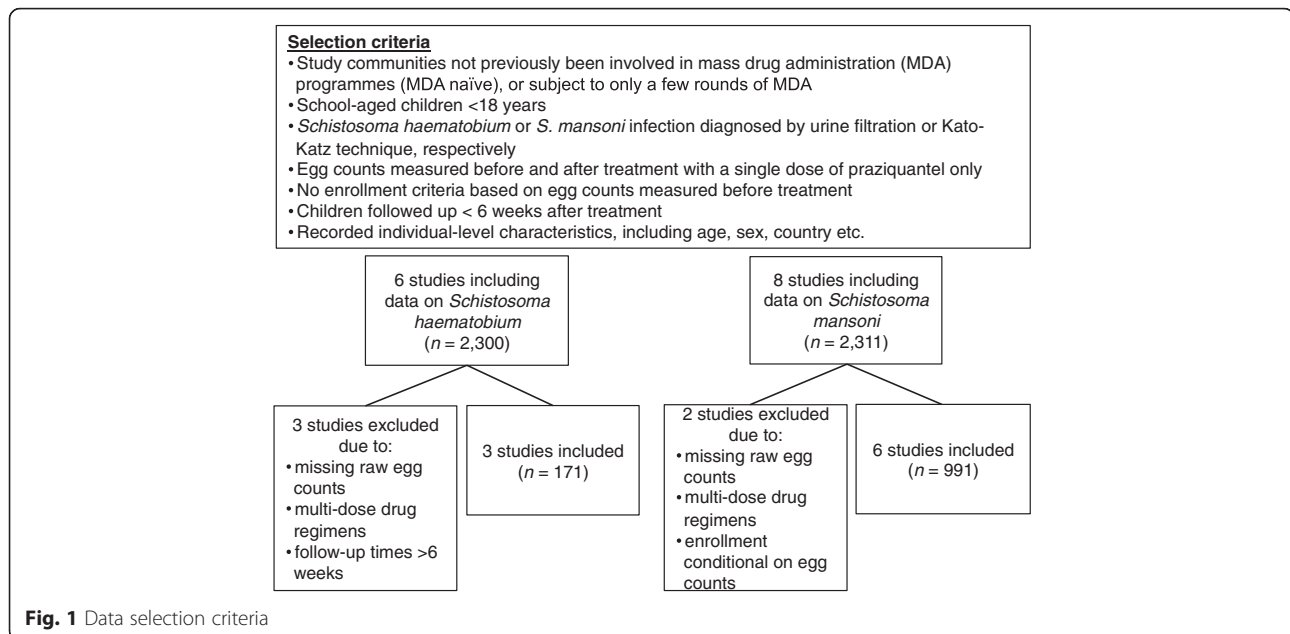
Selection criteria
• Study communities not previously been involved in mass drug administration (MDA) programmes (MDA naïve), or subject to only a few rounds of MDA
• School-aged children <18 years
• *Schistosoma haematobium* or *S. mansoni* infection diagnosed by urine filtration or Kato-Katz technique, respectively
• Egg counts measured before and after treatment with a single dose of praziquantel only
• No enrollment criteria based on egg counts measured before treatment
• Children followed up < 6 weeks after treatment
• Recorded individual-level characteristics, including age, sex, country etc.

6 studies including data on *Schistosoma haematobium* ($n$ = 2,300)

8 studies including data on *Schistosoma mansoni* ($n$ = 2,311)

3 studies excluded due to:
• missing raw egg counts
• multi-dose drug regimens
• follow-up times >6 weeks

3 studies included ($n$ = 171)

2 studies excluded due to:
• missing raw egg counts
• multi-dose drug regimens
• enrollment conditional on egg counts

6 studies included ($n$ = 991)

Fig. 1 Data selection criteria